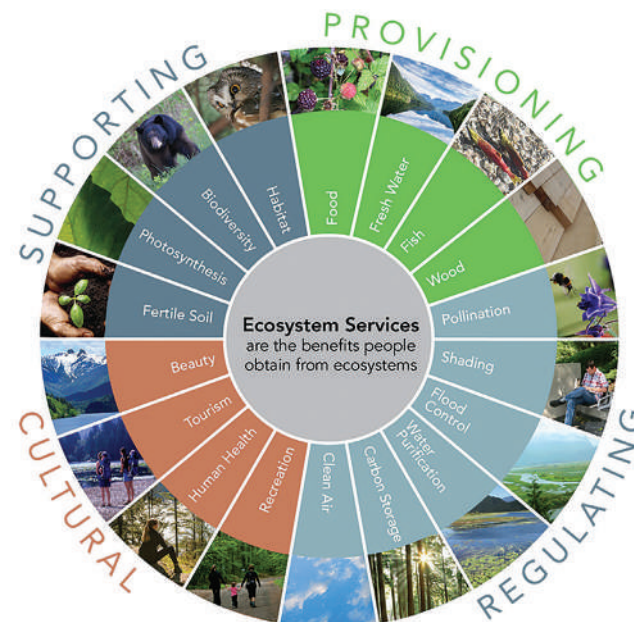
PROVISIONING

Food
Fresh Water
Fish
Wood

REGULATING

Pollination
Shading
Flood Control
Water Purification
Carbon Storage
Clean Air

CULTURAL

Recreation
Human Health
Tourism
Beauty

SUPPORTING

Fertile Soil
Photosynthesis
Biodiversity
Habitat

Ecosystem Services
are the benefits people obtain from ecosystems